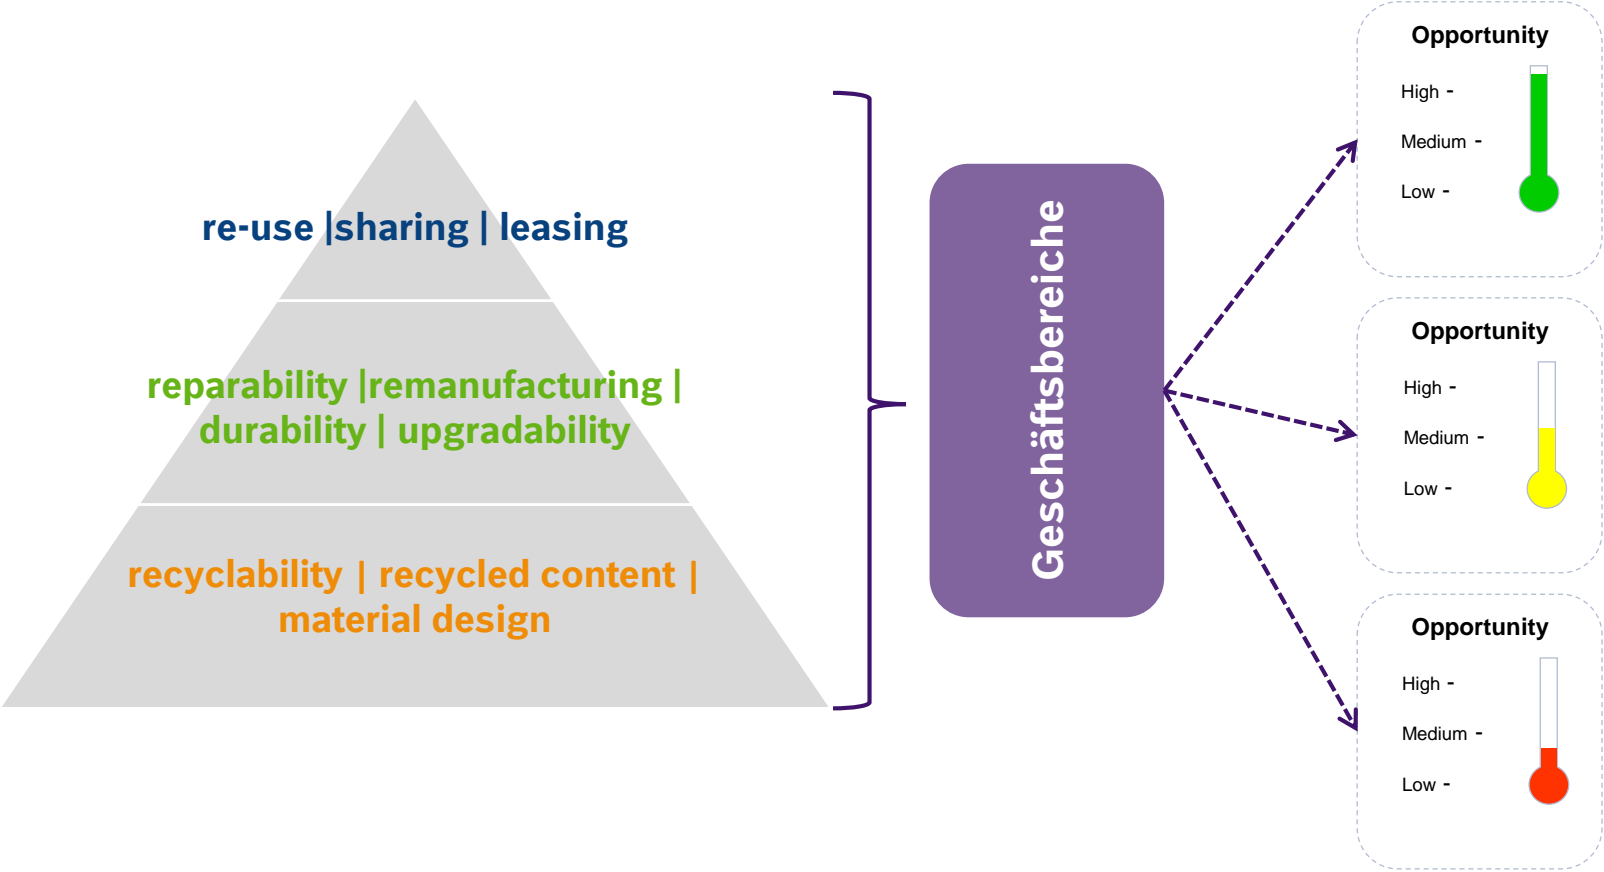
re-use |sharing | leasing

reparability |remanufacturing | durability | upgradability

recyclability | recycled content | material design

Geschäftsbereiche

Opportunity
High -
Medium -
Low -

Opportunity
High -
Medium -
Low -

Opportunity
High -
Medium -
Low -